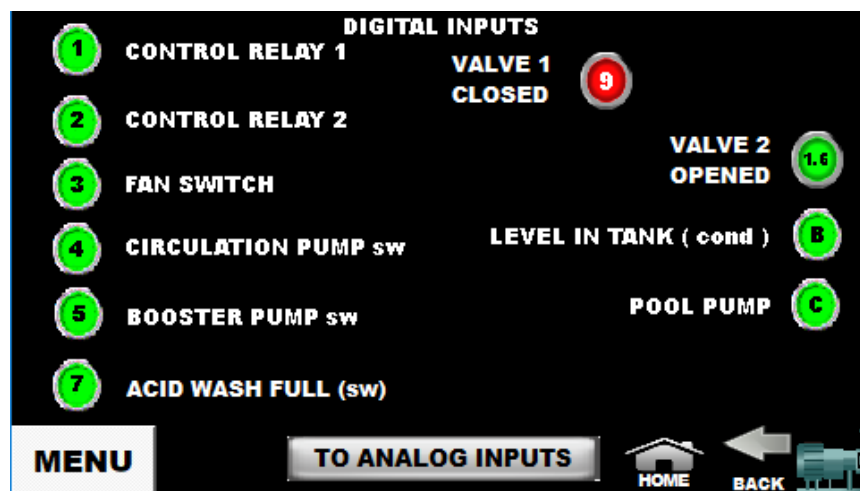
DIGITAL INPUTS

1 CONTROL RELAY 1

VALVE 1 CLOSED 9

2 CONTROL RELAY 2

VALVE 2 OPENED 1.6

3 FAN SWITCH

4 CIRCULATION PUMP sw

LEVEL IN TANK ( cond ) B

5 BOOSTER PUMP sw

POOL PUMP C

7 ACID WASH FULL (sw)

MENU

TO ANALOG INPUTS

HOME

BACK